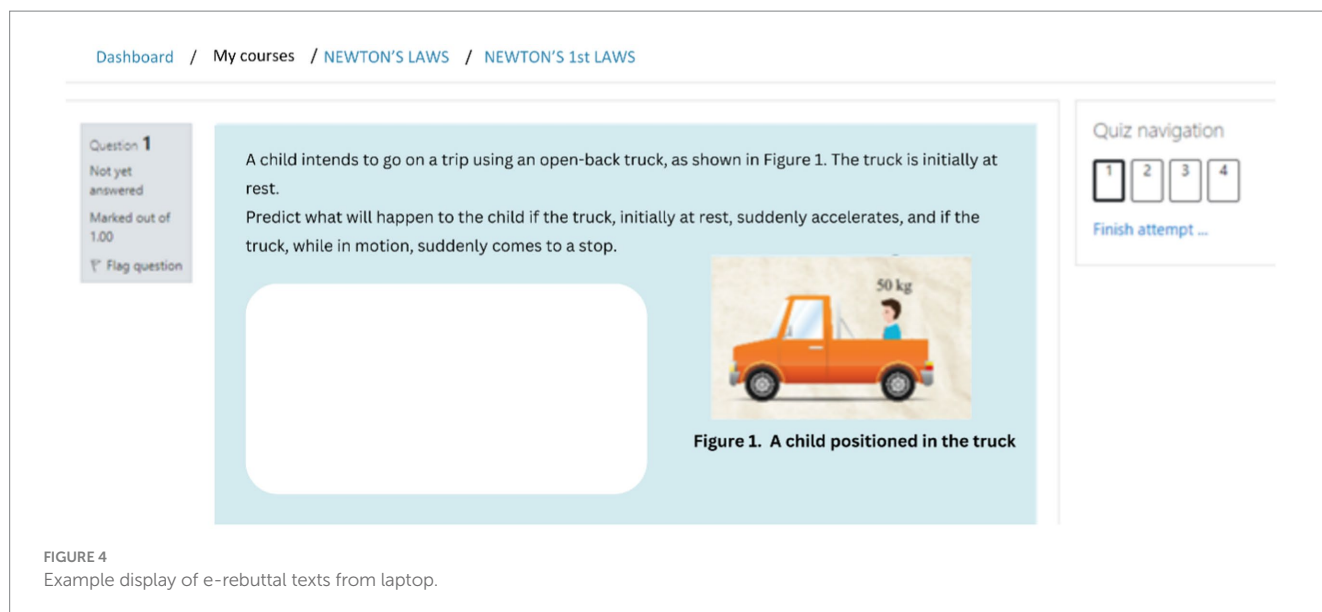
Dashboard / My courses / NEWTON'S LAWS / NEWTON'S 1st LAWS

Question 1
Not yet answered
Marked out of 1.00
Flag question

A child intends to go on a trip using an open-back truck, as shown in Figure 1. The truck is initially at rest.
Predict what will happen to the child if the truck, initially at rest, suddenly accelerates, and if the truck, while in motion, suddenly comes to a stop.

50 kg

Figure 1. A child positioned in the truck

Quiz navigation
1 2 3 4
Finish attempt ...

FIGURE 4
Example display of e-rebuttal texts from laptop.